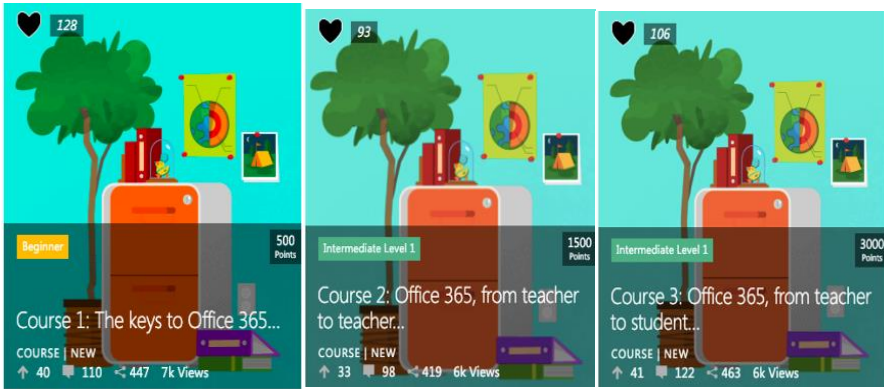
128

Beginner

500 Points

Course 1: The keys to Office 365...

COURSE | NEW

40 110 447 7k Views

93

Intermediate Level 1

1500 Points

Course 2: Office 365, from teacher to teacher...

COURSE | NEW

33 98 419 6k Views

106

Intermediate Level 1

3000 Points

Course 3: Office 365, from teacher to student...

COURSE | NEW

41 122 463 6k Views